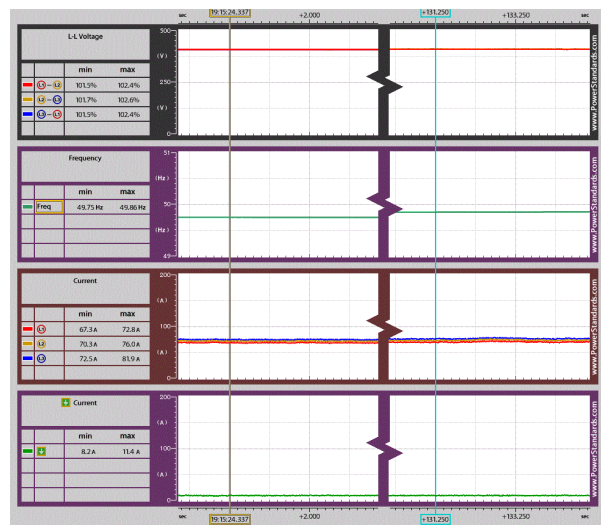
sec 19:15:24.337 +2.000 +131.250 +133.250 sec

L-L Voltage

| | min | max |
|---|---|---|
| L1 – L2 | 101.5% | 102.4% |
| L2 – L3 | 101.7% | 102.6% |
| L3 – L1 | 101.5% | 102.4% |

500
(V)
250
(V)
0

www.PowerStandards.com
www.PowerStandards.com

Frequency

| | min | max |
|---|---|---|
| Freq | 49.75 Hz | 49.86 Hz |

51
(Hz)
50
(Hz)
49

www.PowerStandards.com
www.PowerStandards.com

Current

| | min | max |
|---|---|---|
| L1 | 67.3 A | 72.8 A |
| L2 | 70.3 A | 76.0 A |
| L3 | 72.5 A | 81.9 A |

200
(A)
100
(A)
0

www.PowerStandards.com
www.PowerStandards.com

N Current

| | min | max |
|---|---|---|
| N | 8.2 A | 11.4 A |

200
(A)
100
(A)
0

www.PowerStandards.com
www.PowerStandards.com

sec 19:15:24.337 +2.000 +131.250 +133.250 sec